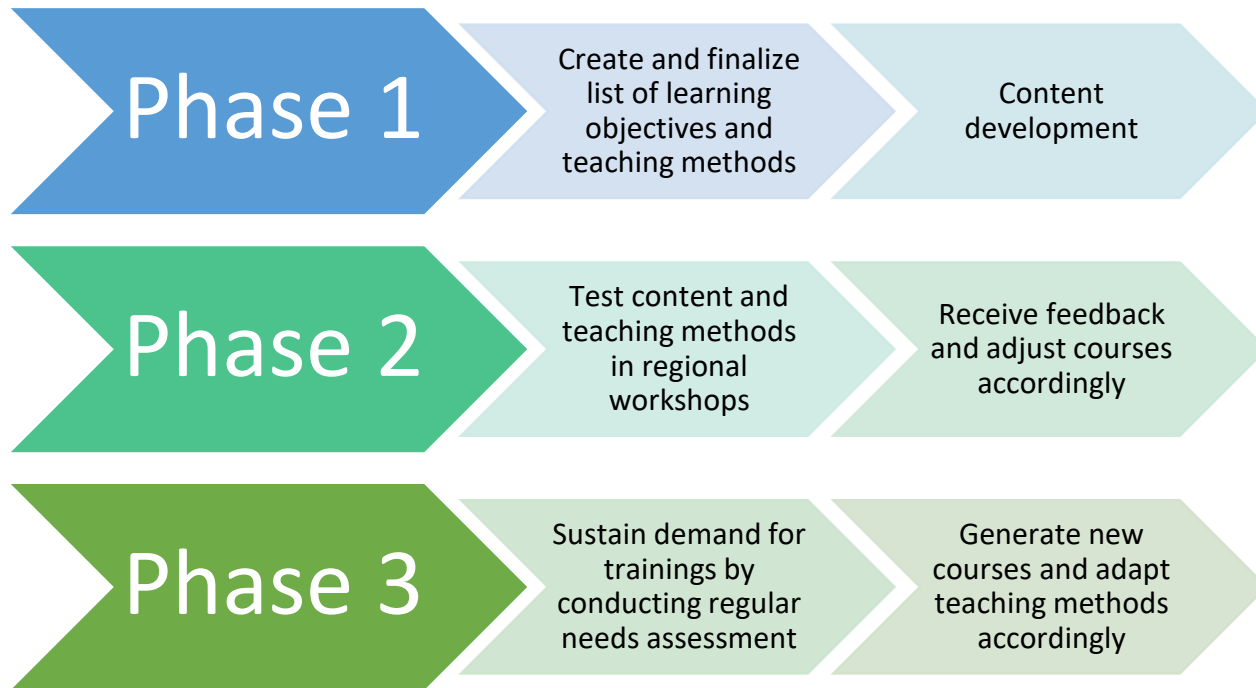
Phase 1

Create and finalize list of learning objectives and teaching methods

Content development

Phase 2

Test content and teaching methods in regional workshops

Receive feedback and adjust courses accordingly

Phase 3

Sustain demand for trainings by conducting regular needs assessment

Generate new courses and adapt teaching methods accordingly